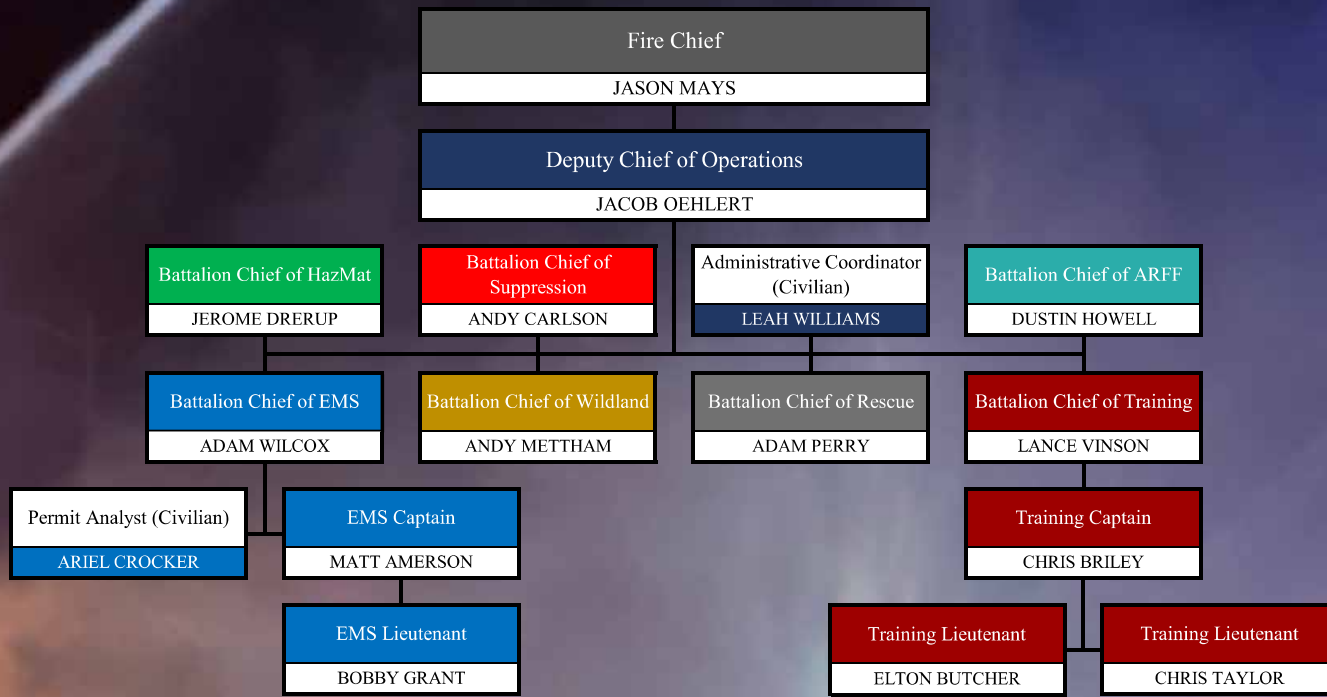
Fire Chief
JASON MAYS

Deputy Chief of Operations
JACOB OEHLERT

Battalion Chief of HazMat
JEROME DRERUP

Battalion Chief of Suppression
ANDY CARLSON

Administrative Coordinator (Civilian)
LEAH WILLIAMS

Battalion Chief of ARFF
DUSTIN HOWELL

Battalion Chief of EMS
ADAM WILCOX

Battalion Chief of Wildland
ANDY METTHAM

Battalion Chief of Rescue
ADAM PERRY

Battalion Chief of Training
LANCE VINSON

Permit Analyst (Civilian)
ARIEL CROCKER

EMS Captain
MATT AMERSON

Training Captain
CHRIS BRILEY

EMS Lieutenant
BOBBY GRANT

Training Lieutenant
ELTON BUTCHER

Training Lieutenant
CHRIS TAYLOR